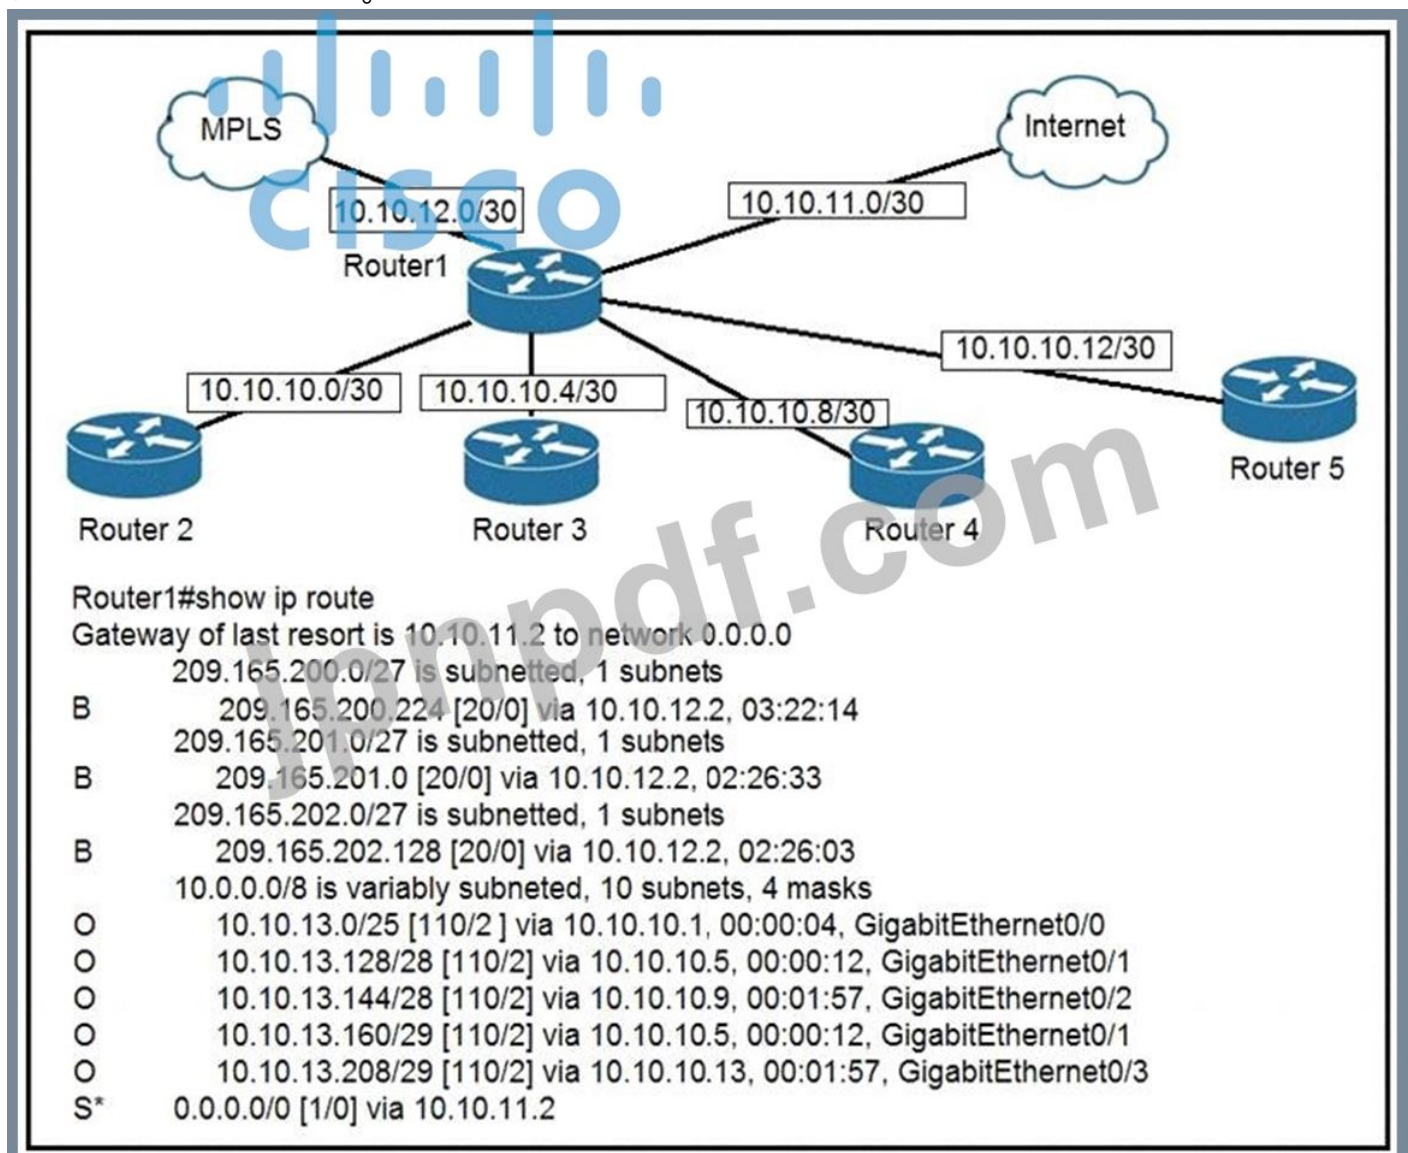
MPLS
Internet
10.10.12.0/30
10.10.11.0/30
Router1
10.10.10.12/30
10.10.10.0/30
10.10.10.4/30
10.10.10.8/30
Router 5
Router 2
Router 3
Router 4

Router1#show ip route
Gateway of last resort is 10.10.11.2 to network 0.0.0.0
209.165.200.0/27 is subnetted, 1 subnets
B 209.165.200.224 [20/0] via 10.10.12.2, 03:22:14
209.165.201.0/27 is subnetted, 1 subnets
B 209.165.201.0 [20/0] via 10.10.12.2, 02:26:33
209.165.202.0/27 is subnetted, 1 subnets
B 209.165.202.128 [20/0] via 10.10.12.2, 02:26:03
10.0.0.0/8 is variably subneted, 10 subnets, 4 masks
O 10.10.13.0/25 [110/2 ] via 10.10.10.1, 00:00:04, GigabitEthernet0/0
O 10.10.13.128/28 [110/2] via 10.10.10.5, 00:00:12, GigabitEthernet0/1
O 10.10.13.144/28 [110/2] via 10.10.10.9, 00:01:57, GigabitEthernet0/2
O 10.10.13.160/29 [110/2] via 10.10.10.5, 00:00:12, GigabitEthernet0/1
O 10.10.13.208/29 [110/2] via 10.10.10.13, 00:01:57, GigabitEthernet0/3
S* 0.0.0.0/0 [1/0] via 10.10.11.2

cisco
lpnpdf.com